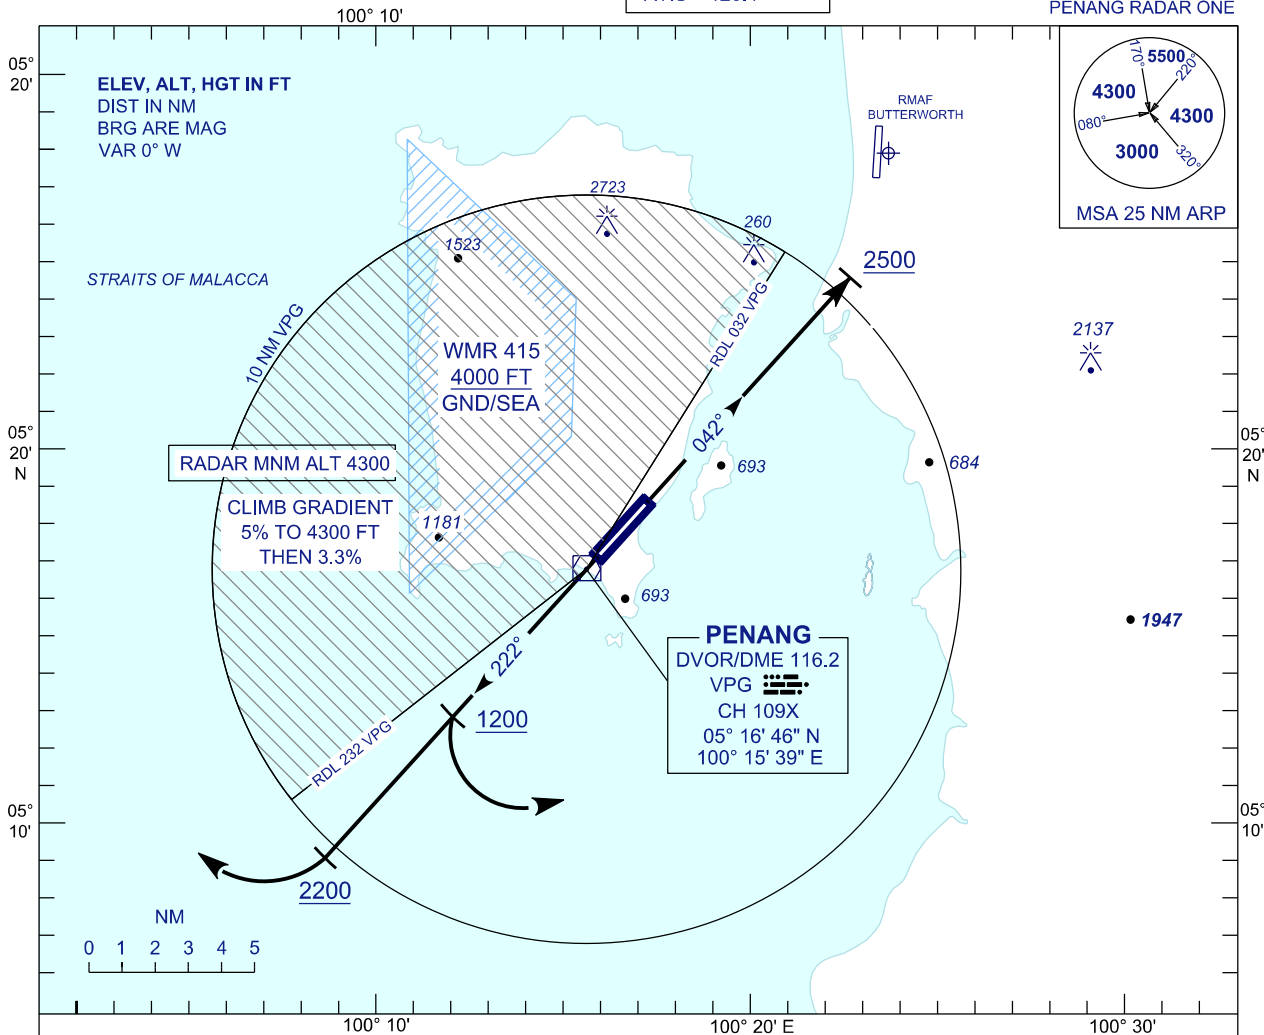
100° 10'

PENANG RADAR ONE

05° 20'

ELEV, ALT, HGT IN FT
DIST IN NM
BRG ARE MAG
VAR 0° W

5500
170°
220°
4300
4300
080°
3000
320°
MSA 25 NM ARP

RMAF BUTTERWORTH

2723
260
1523
2500

STRAITS OF MALACCA

10 NM VPG

WMR 415
4000 FT
GND/SEA

RDL 032 VPG

2137

042°

05° 20' N

RADAR MNM ALT 4300

693
684

05° 20' N

CLIMB GRADIENT
5% TO 4300 FT
THEN 3.3%

1181

693

PENANG
DVOR/DME 116.2
VPG
CH 109X
05° 16' 46" N
100° 15' 39" E

1947

222°

1200

RDL 232 VPG

05° 10'

05° 10'

2200

NM
0 1 2 3 4 5

100° 10'
100° 20' E
100° 30'